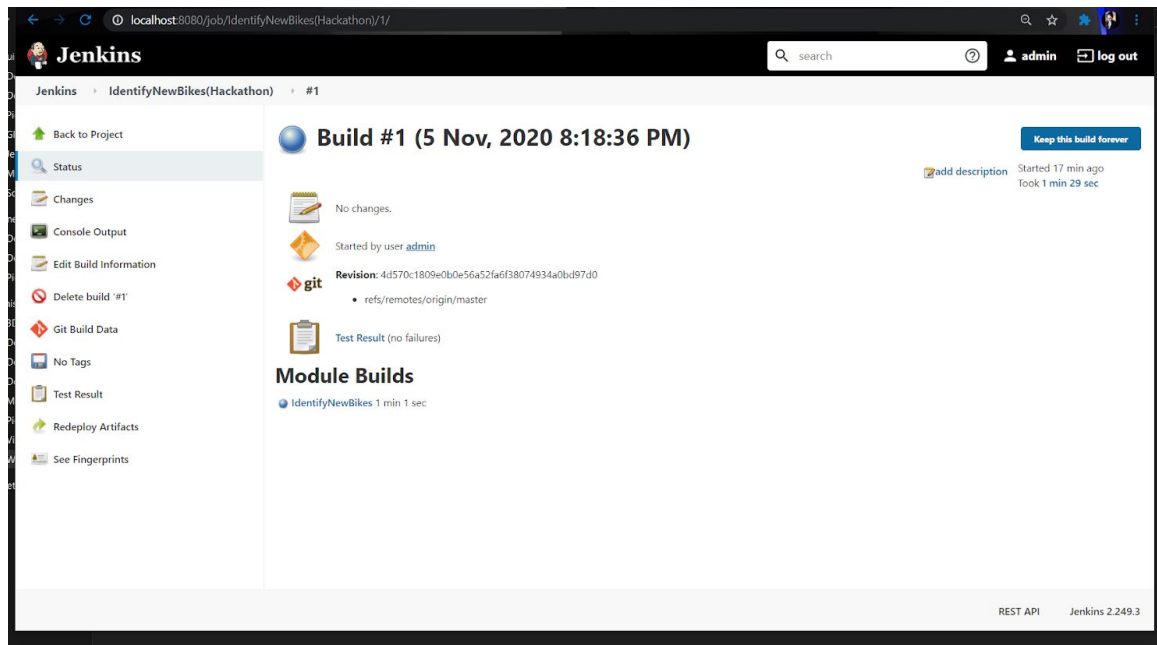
localhost:8080/job/IdentifyNewBikes(Hackathon)/1/

Jenkins

search

admin log out

Jenkins › IdentifyNewBikes(Hackathon) › #1

Back to Project
Status
Changes
Console Output
Edit Build Information
Delete build '#1'
Git Build Data
No Tags
Test Result
Redeploy Artifacts
See Fingerprints

Build #1 (5 Nov, 2020 8:18:36 PM)

Keep this build forever

add description

Started 17 min ago
Took 1 min 29 sec

No changes.

Started by user admin

git

Revision: 4d570c1809e0b0e56a52fa6f38074934a0bd97d0

• refs/remotes/origin/master

Test Result (no failures)

Module Builds

IdentifyNewBikes 1 min 1 sec

REST API Jenkins 2.249.3